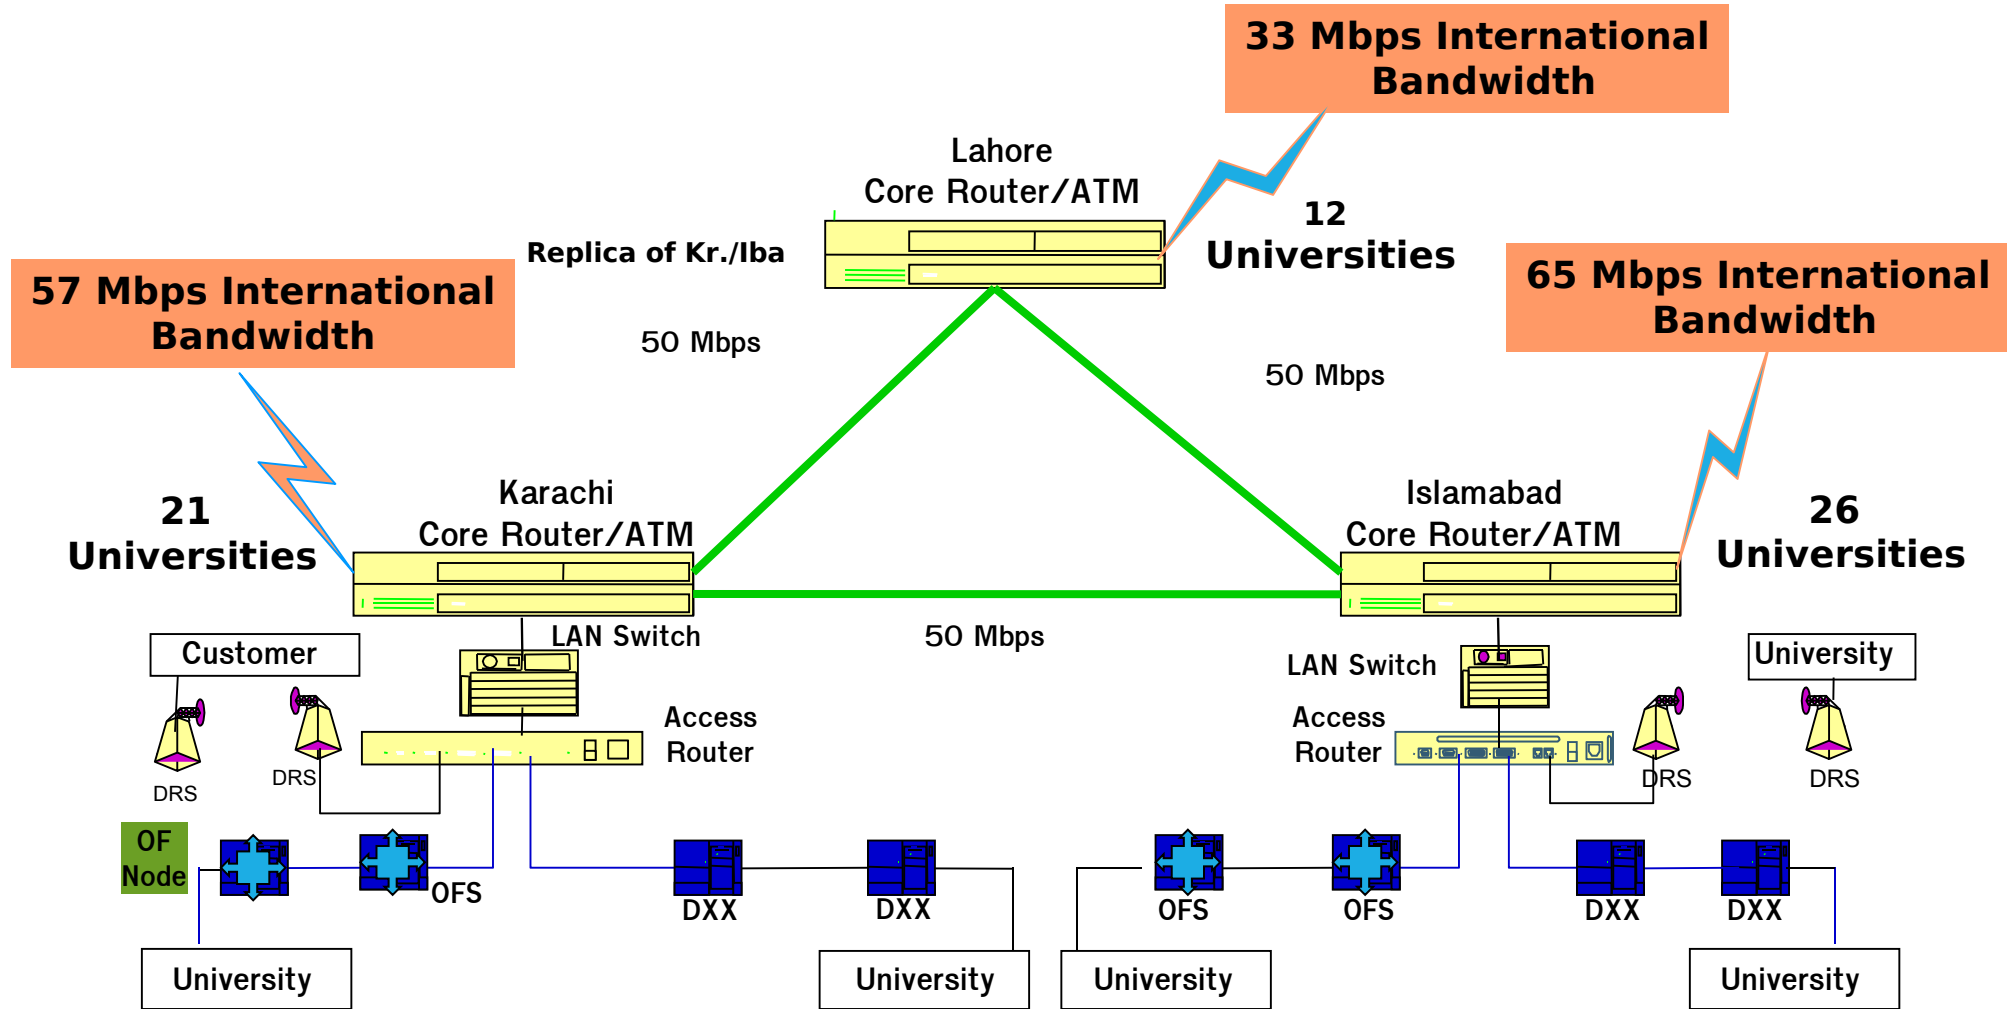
33 Mbps International Bandwidth

Lahore Core Router/ATM

Replica of Kr./Iba

12 Universities

65 Mbps International Bandwidth

57 Mbps International Bandwidth

50 Mbps

50 Mbps

21 Universities

Karachi Core Router/ATM

Islamabad Core Router/ATM

26 Universities

LAN Switch

50 Mbps

Customer

LAN Switch

University

Access Router

Access Router

DRS

DRS

DRS

DRS

OF Node

OFS

DXX

DXX

OFS

OFS

DXX

DXX

University

University

University

University